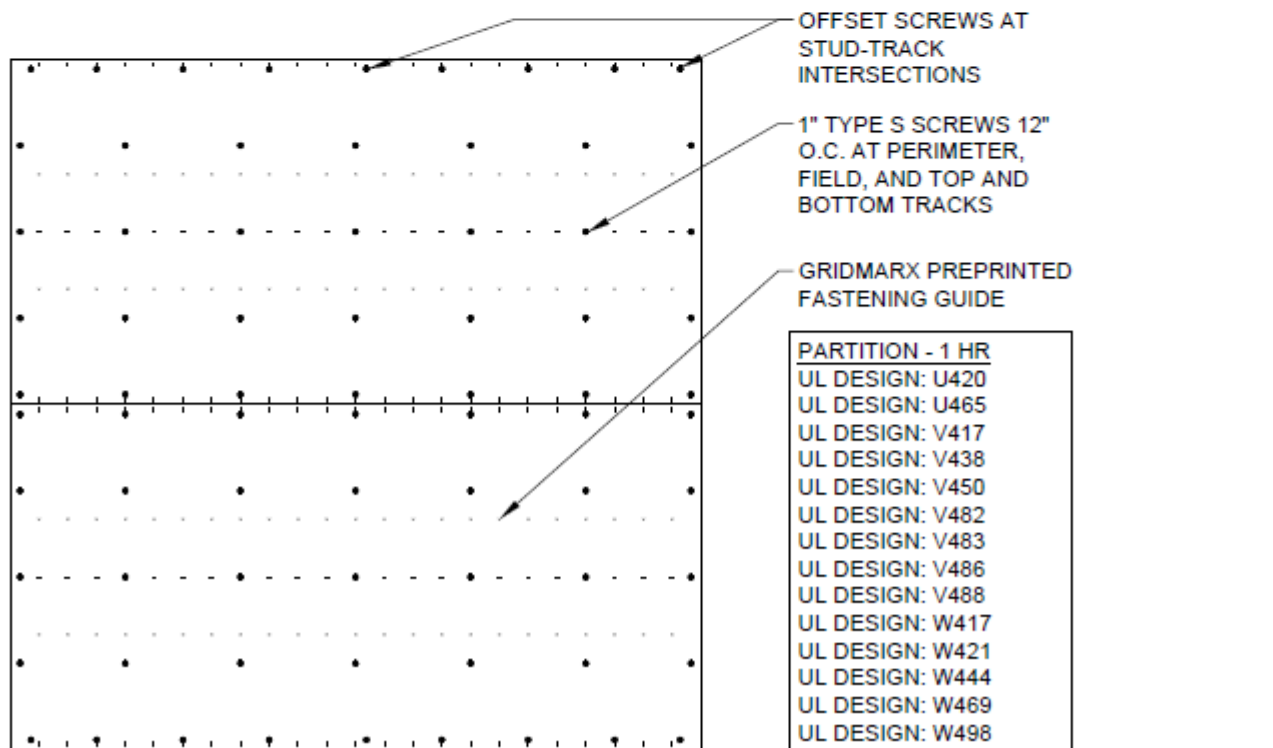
OFFSET SCREWS AT STUD-TRACK INTERSECTIONS

1" TYPE S SCREWS 12" O.C. AT PERIMETER, FIELD, AND TOP AND BOTTOM TRACKS

GRIDMARX PREPRINTED FASTENING GUIDE

PARTITION - 1 HR
UL DESIGN: U420
UL DESIGN: U465
UL DESIGN: V417
UL DESIGN: V438
UL DESIGN: V450
UL DESIGN: V482
UL DESIGN: V483
UL DESIGN: V486
UL DESIGN: V488
UL DESIGN: W417
UL DESIGN: W421
UL DESIGN: W444
UL DESIGN: W469
UL DESIGN: W498